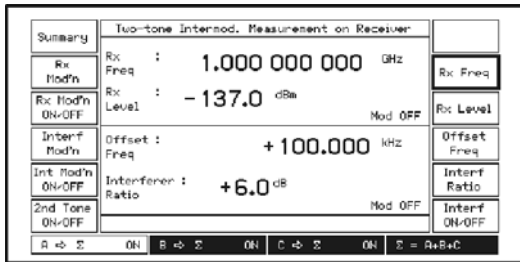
Summary

Rx Mod'n

Rx Mod'n ON/OFF

Interf Mod'n

Int Mod'n ON/OFF

2nd Tone ON/OFF

Two-tone Intermod. Measurement on Receiver

Rx Freq : 1.000 000 000 GHz

Rx Level : −137.0 dBm

Mod OFF

Offset : Freq +100.000 kHz

Interferer : Ratio +6.0 dB

Mod OFF

Rx Freq

Rx Level

Offset Freq

Interf Ratio

Interf ON/OFF

A ⇨ Σ ON | B ⇨ Σ ON | C ⇨ Σ ON | Σ = A+B+C